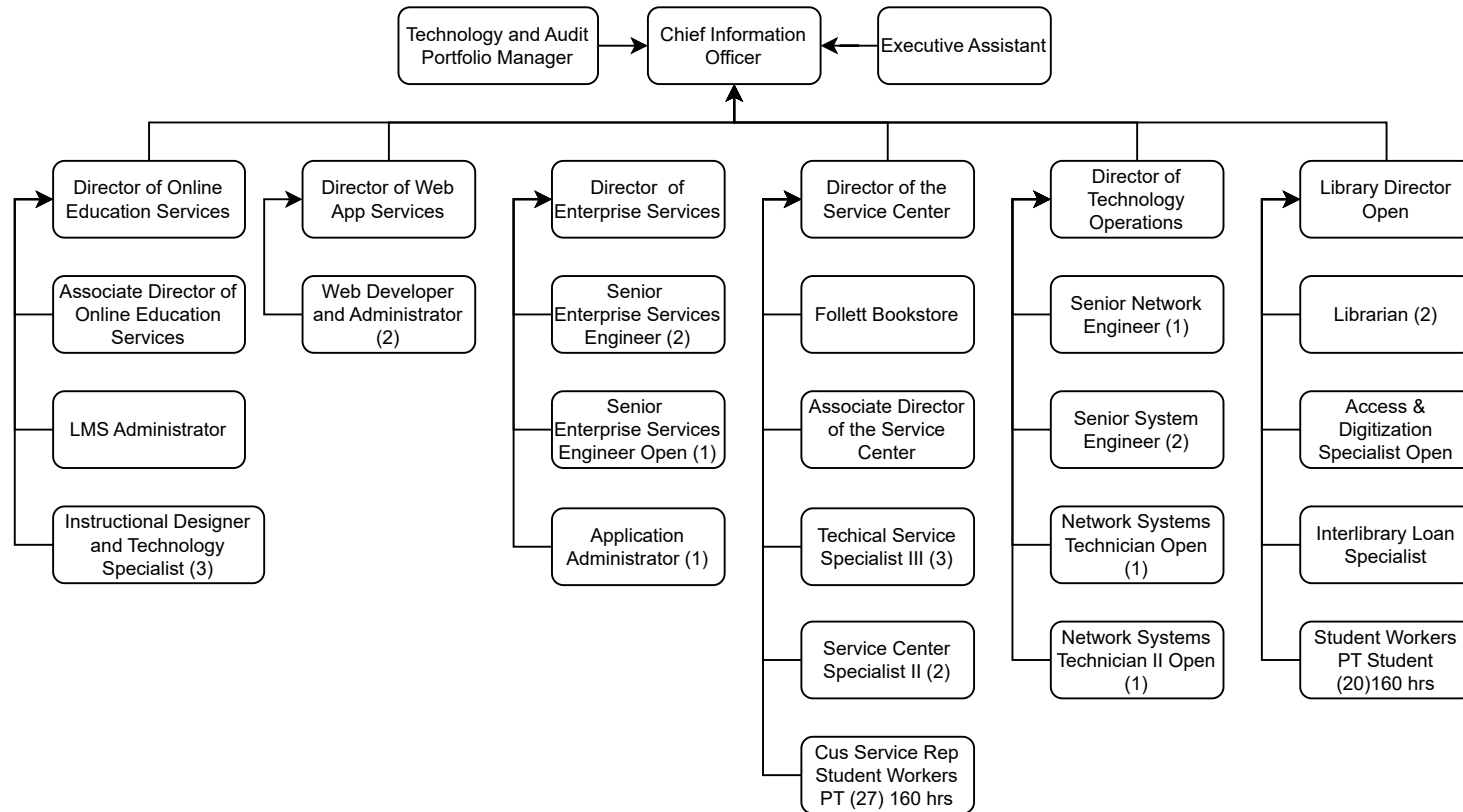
Technology and Audit Portfolio Manager

Chief Information Officer

Executive Assistant

Director of Online Education Services

Associate Director of Online Education Services

LMS Administrator

Instructional Designer and Technology Specialist (3)

Director of Web App Services

Web Developer and Administrator (2)

Director of Enterprise Services

Senior Enterprise Services Engineer (2)

Senior Enterprise Services Engineer Open (1)

Application Administrator (1)

Director of the Service Center

Follett Bookstore

Associate Director of the Service Center

Techical Service Specialist III (3)

Service Center Specialist II (2)

Cus Service Rep Student Workers PT (27) 160 hrs

Director of Technology Operations

Senior Network Engineer (1)

Senior System Engineer (2)

Network Systems Technician Open (1)

Network Systems Technician II Open (1)

Library Director Open

Librarian (2)

Access & Digitization Specialist Open

Interlibrary Loan Specialist

Student Workers PT Student (20)160 hrs